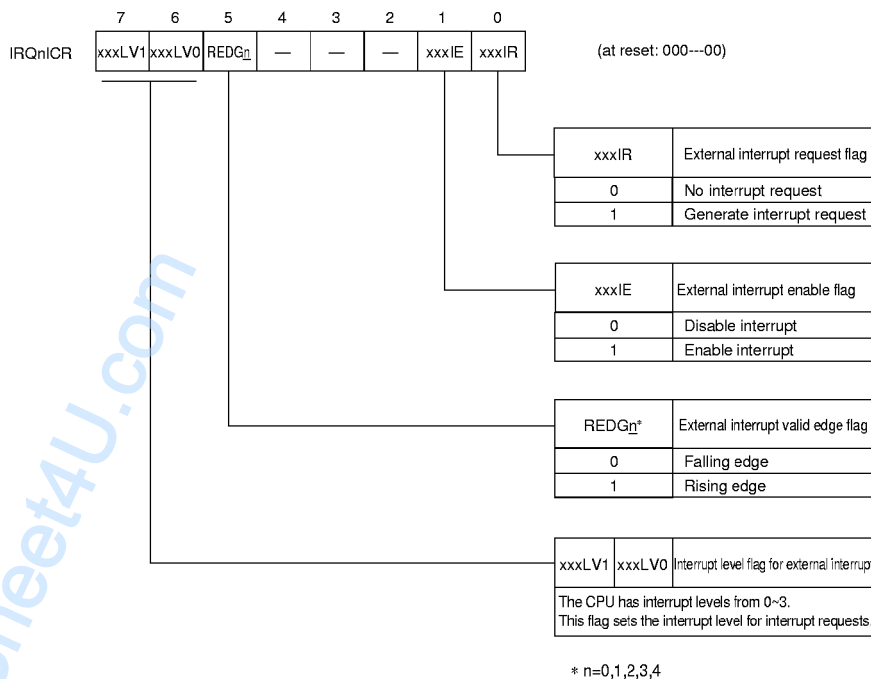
| | 7 | 6 | 5 | 4 | 3 | 2 | 1 | 0 |
|---|---|---|---|---|---|---|---|---|
| IRQnICR | xxxLV1 | xxxLV0 | REDGn | — | — | — | xxxIE | xxxIR |

(at reset: 000---00)

| xxxIR | External interrupt request flag |
|---|---|
| 0 | No interrupt request |
| 1 | Generate interrupt request |

| xxxIE | External interrupt enable flag |
|---|---|
| 0 | Disable interrupt |
| 1 | Enable interrupt |

| REDGn* | External interrupt valid edge flag |
|---|---|
| 0 | Falling edge |
| 1 | Rising edge |

| xxxLV1 | xxxLV0 | Interrupt level flag for external interrupt |
|---|---|---|

The CPU has interrupt levels from 0~3.
This flag sets the interrupt level for interrupt requests.

* n=0,1,2,3,4

sheet4U.com